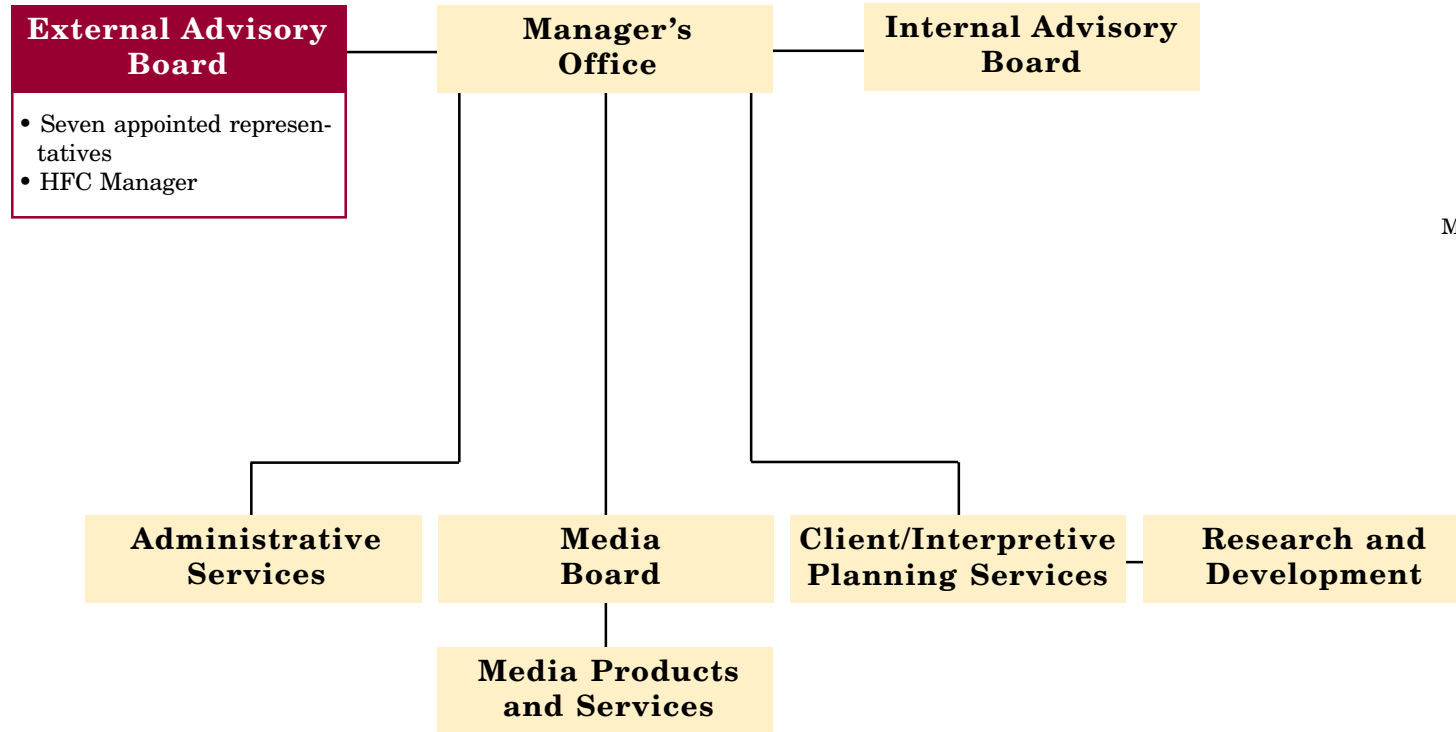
External Advisory Board

• Seven appointed representatives
• HFC Manager

Manager's Office

Internal Advisory Board

M

Administrative Services

Media Board

Client/Interpretive Planning Services

Research and Development

Media Products and Services